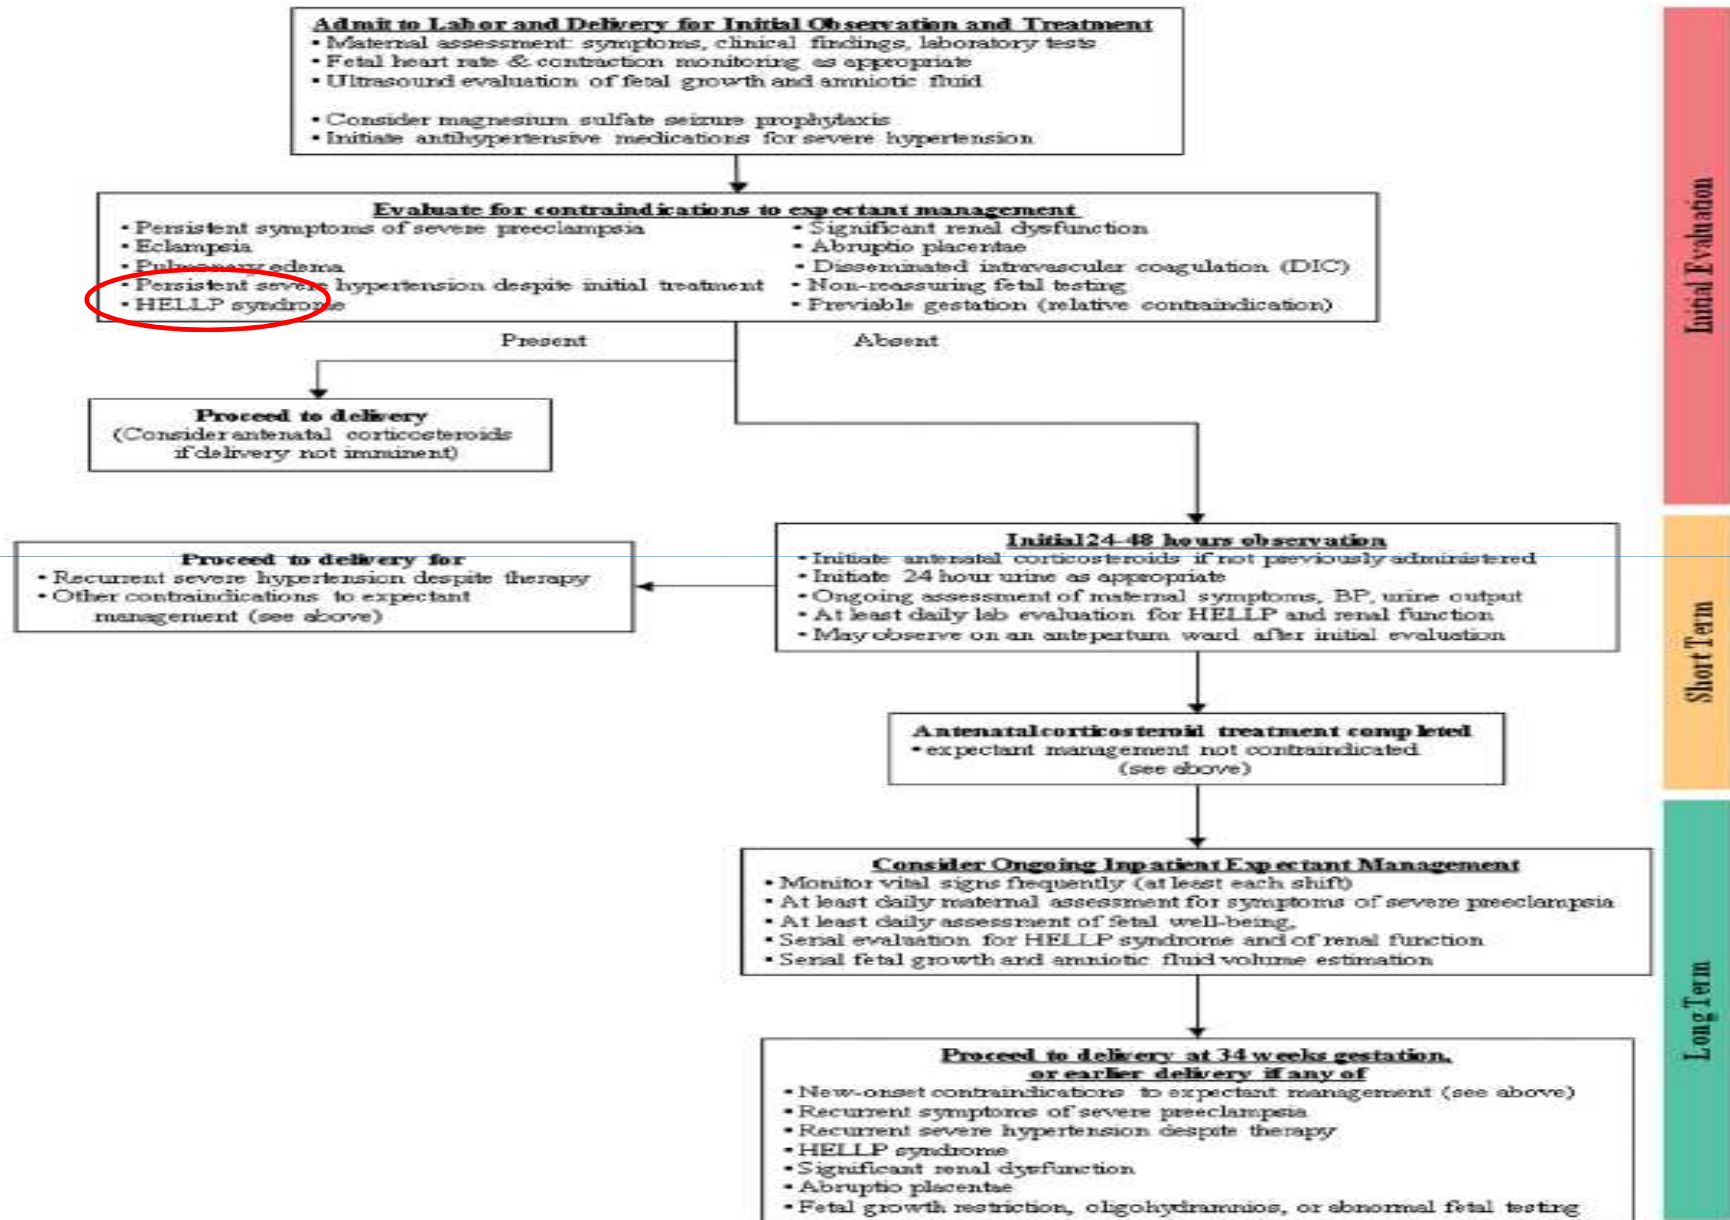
Admit to Labor and Delivery for Initial Observation and Treatment
• Maternal assessment: symptoms, clinical findings, laboratory tests
• Fetal heart rate & contraction monitoring as appropriate
• Ultrasound evaluation of fetal growth and amniotic fluid

• Consider magnesium sulfate seizure prophylaxis
• Initiate antihypertensive medications for severe hypertension

Evaluate for contraindications to expectant management
• Persistent symptoms of severe preeclampsia
• Eclampsia
• Pulmonary edema
• Persistent severe hypertension despite initial treatment
• HELLP syndrome
• Significant renal dysfunction
• Abruptio placentae
• Disseminated intravascular coagulation (DIC)
• Non-reassuring fetal testing
• Previable gestation (relative contraindication)

Present

Absent

Proceed to delivery
(Consider antenatal corticosteroids if delivery not imminent)

Initial 24-48 hours observation
• Initiate antenatal corticosteroids if not previously administered
• Initiate 24 hour urine as appropriate
• Ongoing assessment of maternal symptoms, BP, urine output
• At least daily lab evaluation for HELLP and renal function
• May observe on an antepartum ward after initial evaluation

Proceed to delivery for
• Recurrent severe hypertension despite therapy
• Other contraindications to expectant management (see above)

Antenatal corticosteroid treatment completed
• expectant management not contraindicated (see above)

Consider Ongoing Inpatient Expectant Management
• Monitor vital signs frequently (at least each shift)
• At least daily maternal assessment for symptoms of severe preeclampsia
• At least daily assessment of fetal well-being
• Serial evaluation for HELLP syndrome and of renal function
• Serial fetal growth and amniotic fluid volume estimation

Proceed to delivery at 34 weeks gestation, or earlier delivery if any of
• New-onset contraindications to expectant management (see above)
• Recurrent symptoms of severe preeclampsia
• Recurrent severe hypertension despite therapy
• HELLP syndrome
• Significant renal dysfunction
• Abruptio placentae
• Fetal growth restriction, oligohydramnios, or abnormal fetal testing

Initial Evaluation

Short Term

Long Term